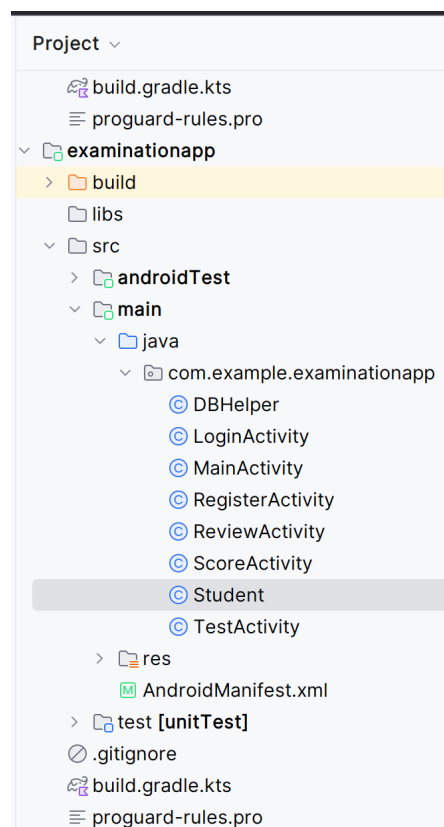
Project

build.gradle.kts
proguard-rules.pro
examinationapp
build
libs
src
androidTest
main
java
com.example.examinationapp
DBHelper
LoginActivity
MainActivity
RegisterActivity
ReviewActivity
ScoreActivity
Student
TestActivity
res
AndroidManifest.xml
test [unitTest]
.gitignore
build.gradle.kts
proguard-rules.pro